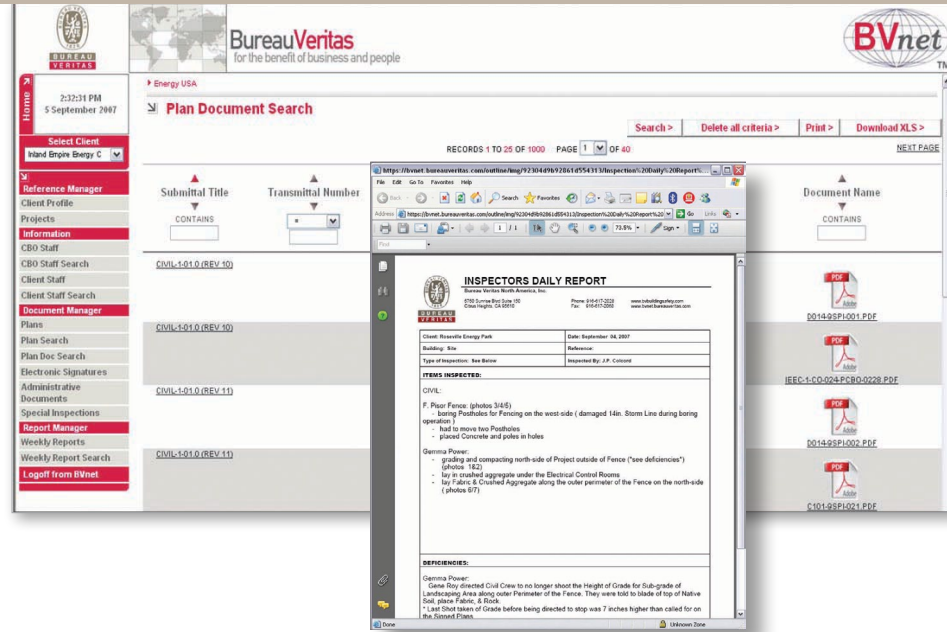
BUREAU VERITAS

BureauVeritas
for the benefit of business and people

BVnet
TM

Home
2:32:31 PM
5 September 2007

Select Client
Inland Empire Energy C

Reference Manager
Client Profile
Projects
Information
CBO Staff
CBO Staff Search
Client Staff
Client Staff Search
Document Manager
Plans
Plan Search
Plan Doc Search
Electronic Signatures
Administrative Documents
Special Inspections
Report Manager
Weekly Reports
Weekly Report Search
Logoff from BVnet

Energy USA

Plan Document Search

Search > Delete all criteria > Print > Download XLS >

RECORDS 1 TO 25 OF 1000 PAGE 1 OF 40

NEXT PAGE

Submittal Title
CONTAINS

Transmittal Number
=

Document Name
CONTAINS

CIVIL-1-01.0 (REV 10)
CIVIL-1-01.0 (REV 10)
CIVIL-1-01.0 (REV 11)
CIVIL-1-01.0 (REV 11)

D014-9SPI-001.PDF
IEEC-1-CO-024-PCBO-0228.PDF
D014-9SPI-002.PDF
C101-9SPI-021.PDF

https://bvnet.bureauveritas.com/outline/img/92304d9b92861d554313/Inspection%20Daily%20Report%...
File Edit Go To Favorites Help
Back Search Favorites
Address https://bvnet.bureauveritas.com/outline/img/92304d9b92861d554313/Inspection%20Daily%20Report%20 Go Links
1 / 1 73.5% Sign

INSPECTORS DAILY REPORT
Bureau Veritas North America, Inc.
6780 Sunrise Blvd Suite 150 Citrus Heights, CA 95610
Phone: 916-617-2028 Fax: 916-617-2060
www.bvbuildingsafety.com www.bvnet.bureauveritas.com

| Client: Roseville Energy Park | Date: September 04, 2007 |
|---|---|
| Building: Site | Reference: |
| Type of Inspection: See Below | Inspected By: J.P. Colcord |

ITEMS INSPECTED:

CIVIL:

F. Pisor Fence: (photos 3/4/5)
- boring Postholes for Fencing on the west-side ( damaged 14in. Storm Line during boring operation )
- had to move two Postholes
- placed Concrete and poles in holes

Gemma Power:
- grading and compacting north-side of Project outside of Fence (*see deficiencies*) (photos 1&2)
- lay in crushed aggregate under the Electrical Control Rooms
- lay Fabric & Crushed Aggregate along the outer perimeter of the Fence on the north-side ( photos 6/7)

DEFICIENCIES:

Gemma Power:
Gene Roy directed Civil Crew to no longer shoot the Height of Grade for Sub-grade of Landscaping Area along outer Perimeter of the Fence. They were told to blade of top of Native Soil, place Fabric, & Rock.
* Last Shot taken of Grade before being directed to stop was 7 inches higher than called for on the Signed Plans.

Done
Unknown Zone